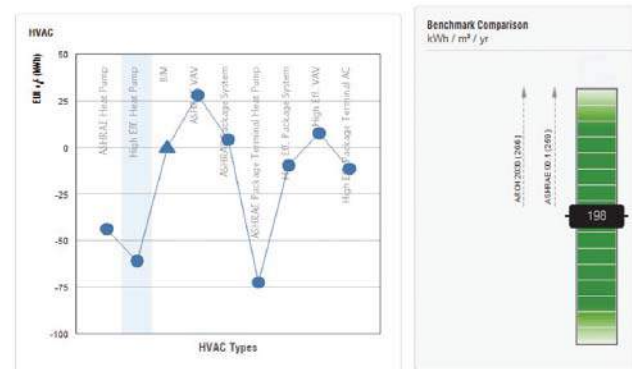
HVAC

EUI ($kWh$)

50
25
0
-25
-50
-75
-100

ASHRAE Heat Pump
High Eff. Heat Pump
BIM
ASHRAE VAV
ASHRAE Package System
ASHRAE Package Terminal Heat Pump
High Eff. Package System
High Eff. VAV
High Eff. Package Terminal AC

HVAC Types

Benchmark Comparison
kWh / m² / yr

ARCH 2030 (206)
ASHRAE 90.1 (259)

198